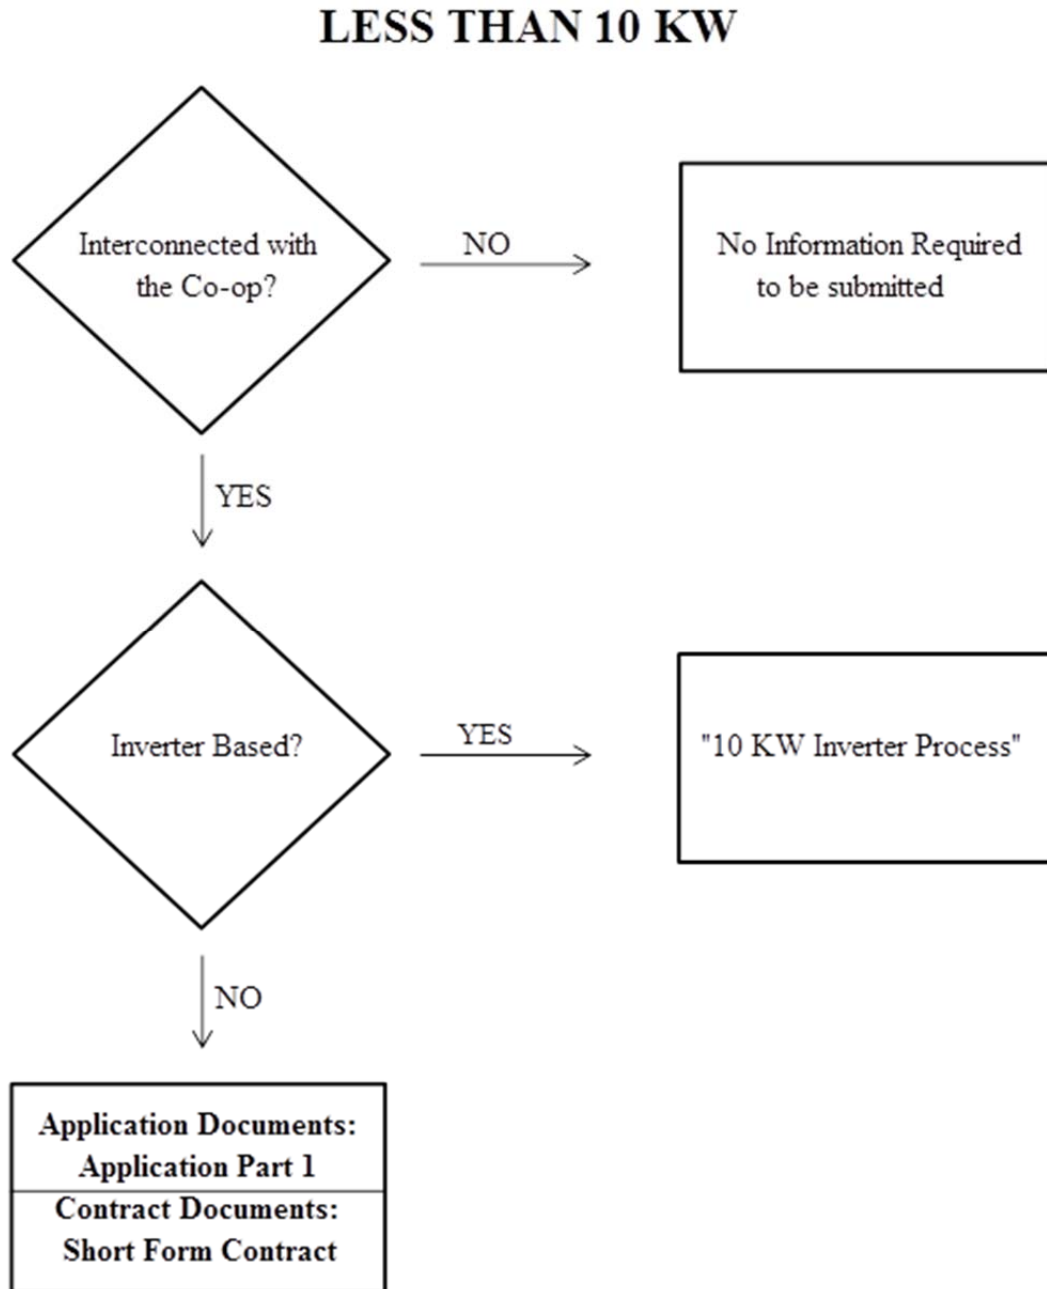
LESS THAN 10 KW

Interconnected with the Co-op?

NO

No Information Required to be submitted

YES

Inverter Based?

YES

"10 KW Inverter Process"

NO

Application Documents:
Application Part 1

Contract Documents:
Short Form Contract